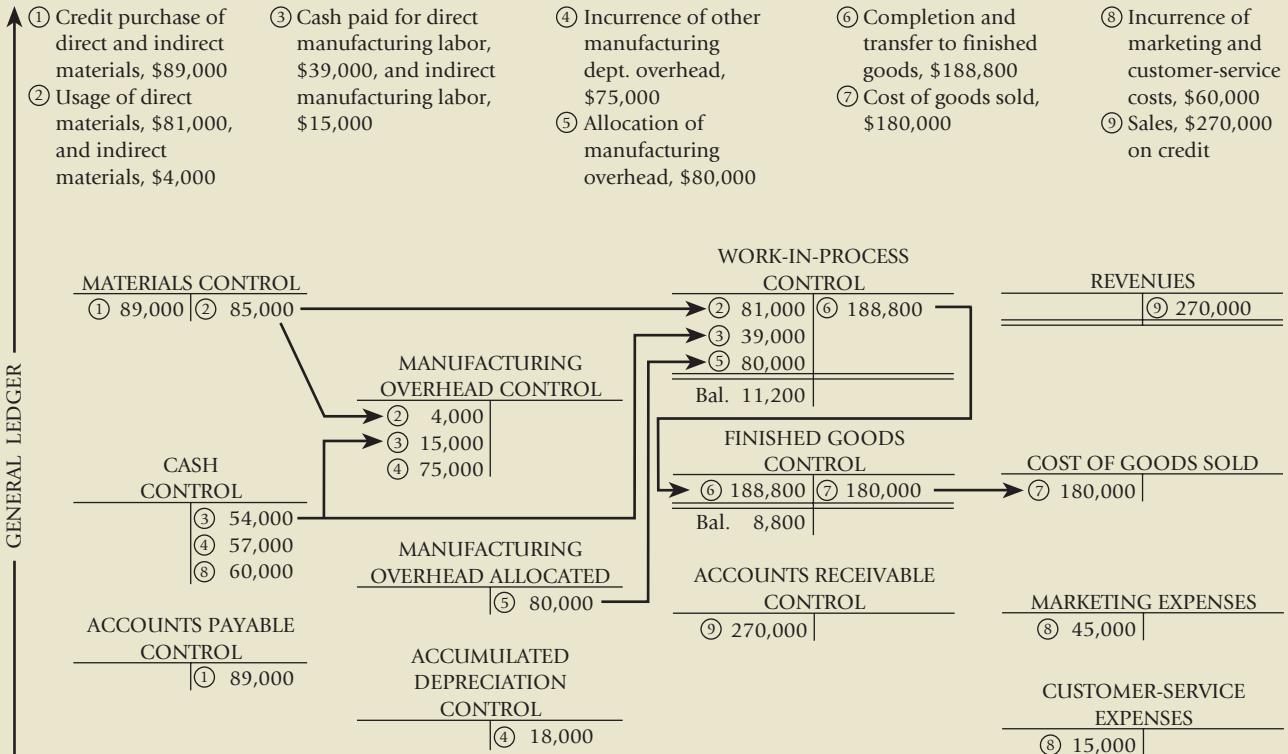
① Credit purchase of direct and indirect materials, \$89,000

② Usage of direct materials, \$81,000, and indirect materials, \$4,000

③ Cash paid for direct manufacturing labor, \$39,000, and indirect manufacturing labor, \$15,000

④ Incurrence of other manufacturing dept. overhead, \$75,000

⑤ Allocation of manufacturing overhead, \$80,000

⑥ Completion and transfer to finished goods, \$188,800

⑦ Cost of goods sold, \$180,000

⑧ Incurrence of marketing and customer-service costs, \$60,000

⑨ Sales, \$270,000 on credit

GENERAL LEDGER

MATERIALS CONTROL

| | |
|---|---|
| ① 89,000 | ② 85,000 |

MANUFACTURING OVERHEAD CONTROL

| | |
|---|---|
| ② 4,000 | |
| ③ 15,000 | |
| ④ 75,000 | |

CASH CONTROL

| | |
|---|---|
| | ③ 54,000 |
| | ④ 57,000 |
| | ⑧ 60,000 |

ACCOUNTS PAYABLE CONTROL

| | |
|---|---|
| | ① 89,000 |

MANUFACTURING OVERHEAD ALLOCATED

| | |
|---|---|
| | ⑤ 80,000 |

ACCUMULATED DEPRECIATION CONTROL

| | |
|---|---|
| | ④ 18,000 |

WORK-IN-PROCESS CONTROL

| | |
|---|---|
| ② 81,000 | ⑥ 188,800 |
| ③ 39,000 | |
| ⑤ 80,000 | |
| Bal. 11,200 | |

FINISHED GOODS CONTROL

| | |
|---|---|
| ⑥ 188,800 | ⑦ 180,000 |
| Bal. 8,800 | |

ACCOUNTS RECEIVABLE CONTROL

| | |
|---|---|
| ⑨ 270,000 | |

REVENUES

| | |
|---|---|
| | ⑨ 270,000 |

COST OF GOODS SOLD

| | |
|---|---|
| ⑦ 180,000 | |

MARKETING EXPENSES

| | |
|---|---|
| ⑧ 45,000 | |

CUSTOMER-SERVICE EXPENSES

| | |
|---|---|
| ⑧ 15,000 | |